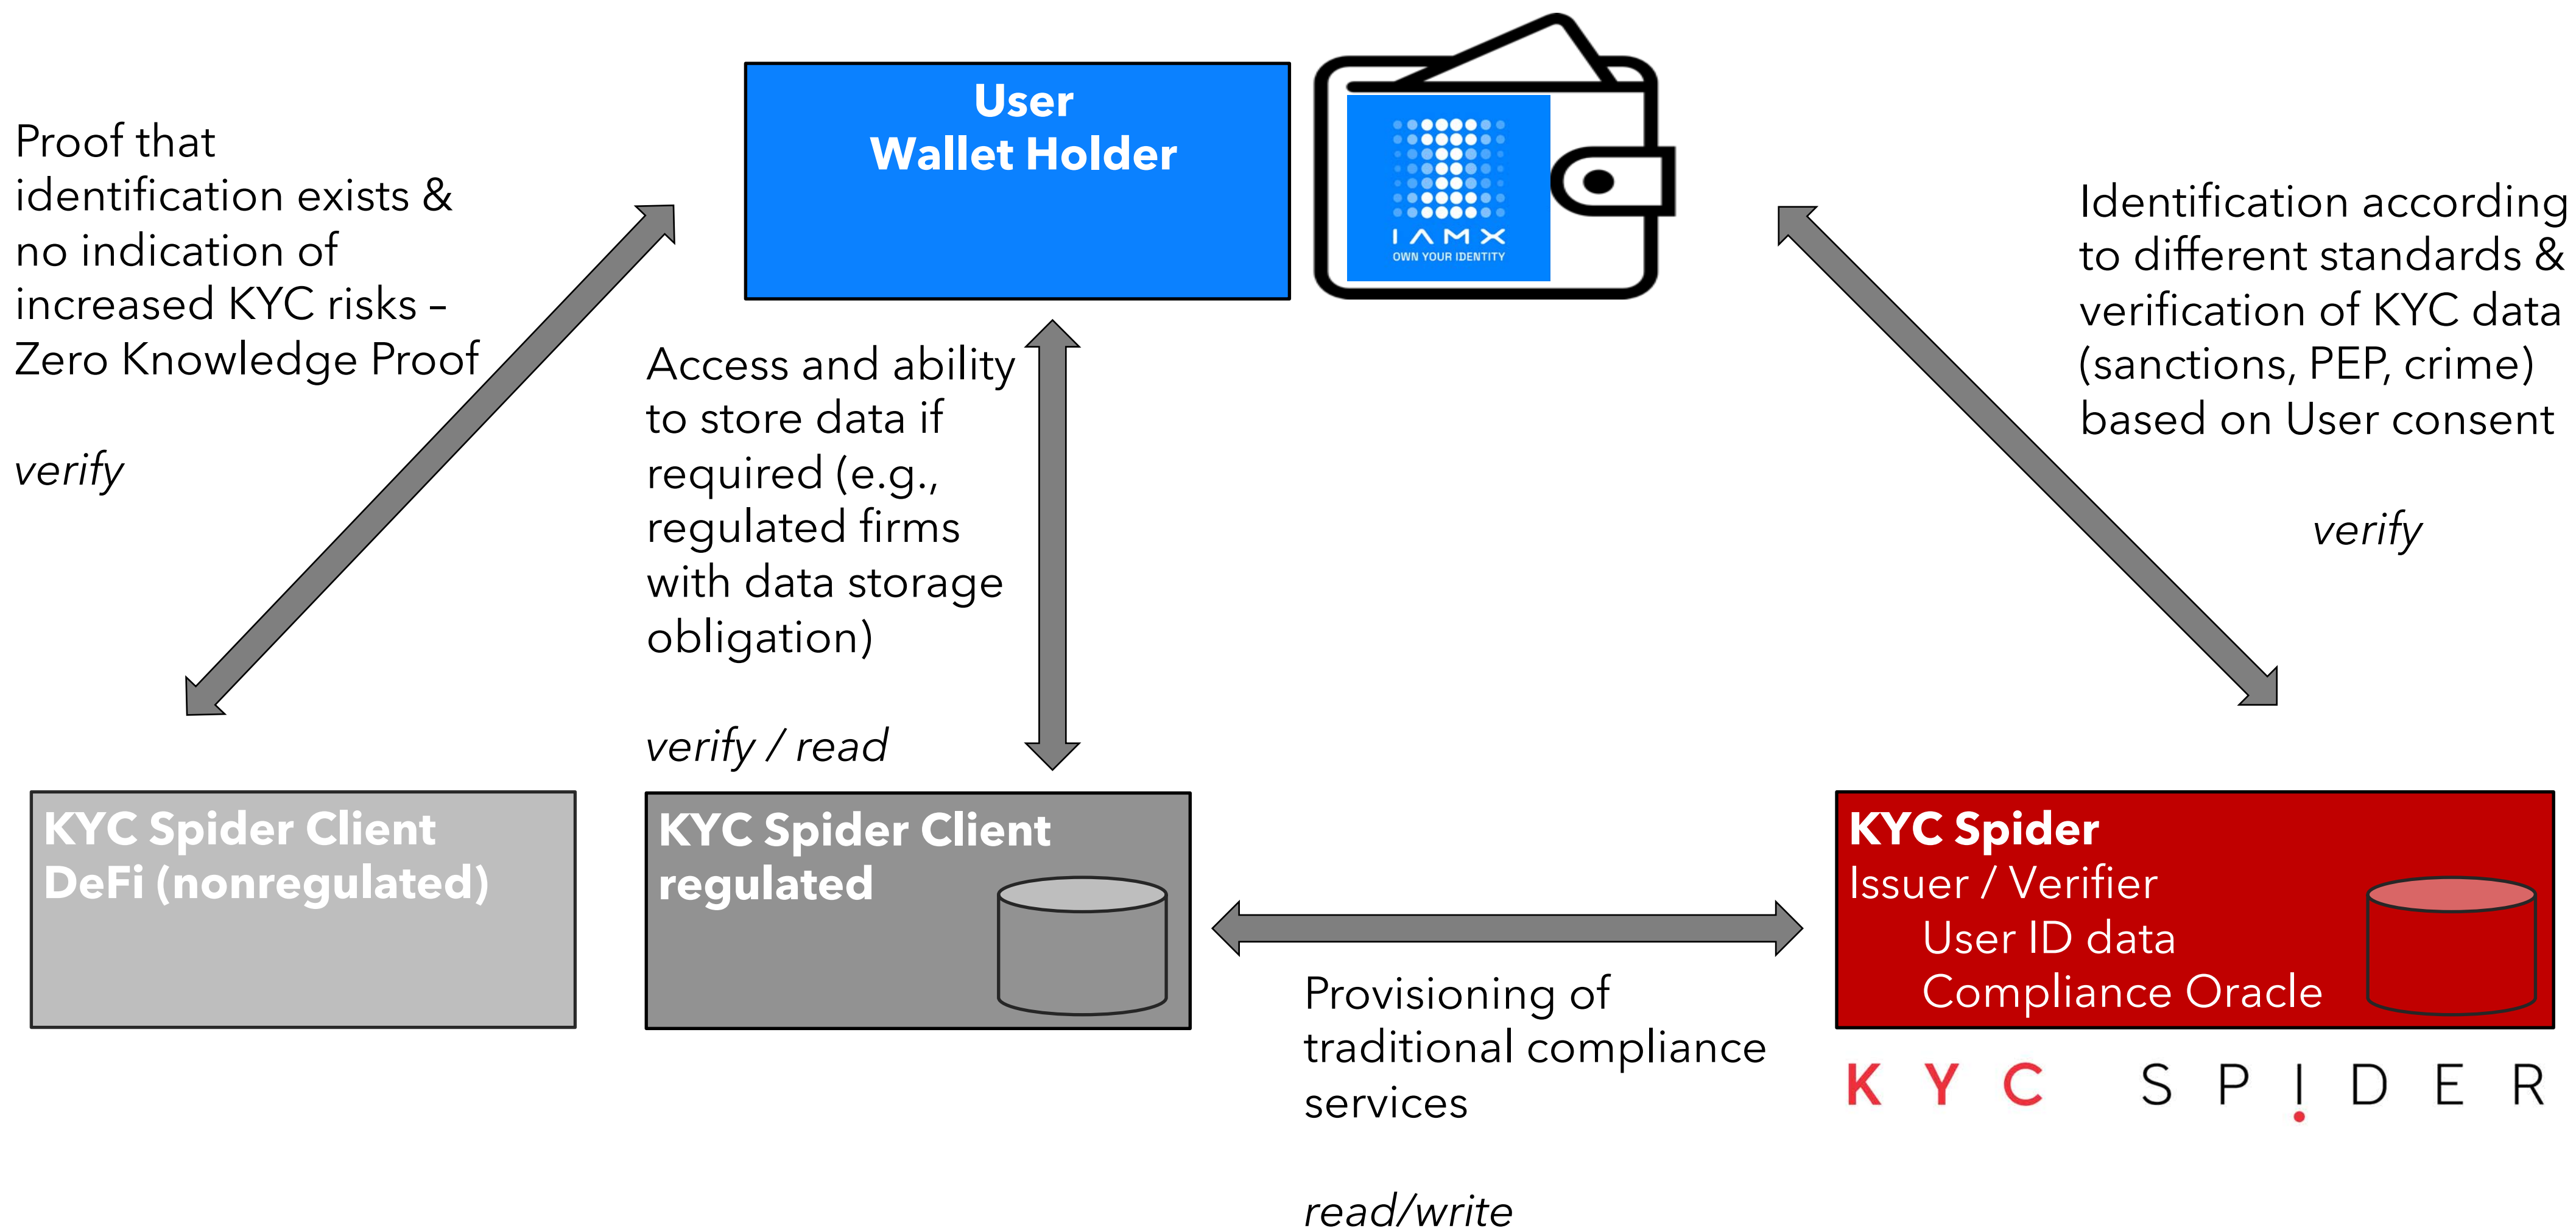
User
Wallet Holder

IAMX
OWN YOUR IDENTITY

Proof that identification exists & no indication of increased KYC risks – Zero Knowledge Proof

verify

Access and ability to store data if required (e.g., regulated firms with data storage obligation)

verify / read

Identification according to different standards & verification of KYC data (sanctions, PEP, crime) based on User consent

verify

KYC Spider Client
DeFi (nonregulated)

KYC Spider Client
regulated

KYC Spider
Issuer / Verifier
User ID data
Compliance Oracle

Provisioning of traditional compliance services

read/write

KYC SPIDER